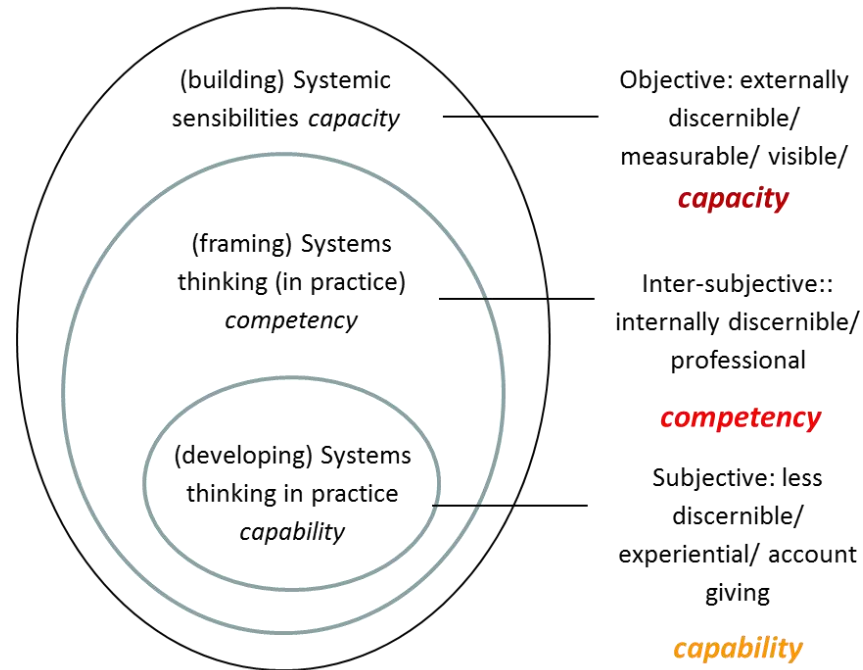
(building) Systemic sensibilities *capacity*

(framing) Systems thinking (in practice) *competency*

(developing) Systems thinking in practice *capability*

Objective: externally discernible/ measurable/ visible/

*capacity*

Inter-subjective:: internally discernible/ professional

*competency*

Subjective: less discernible/ experiential/ account giving

*capability*